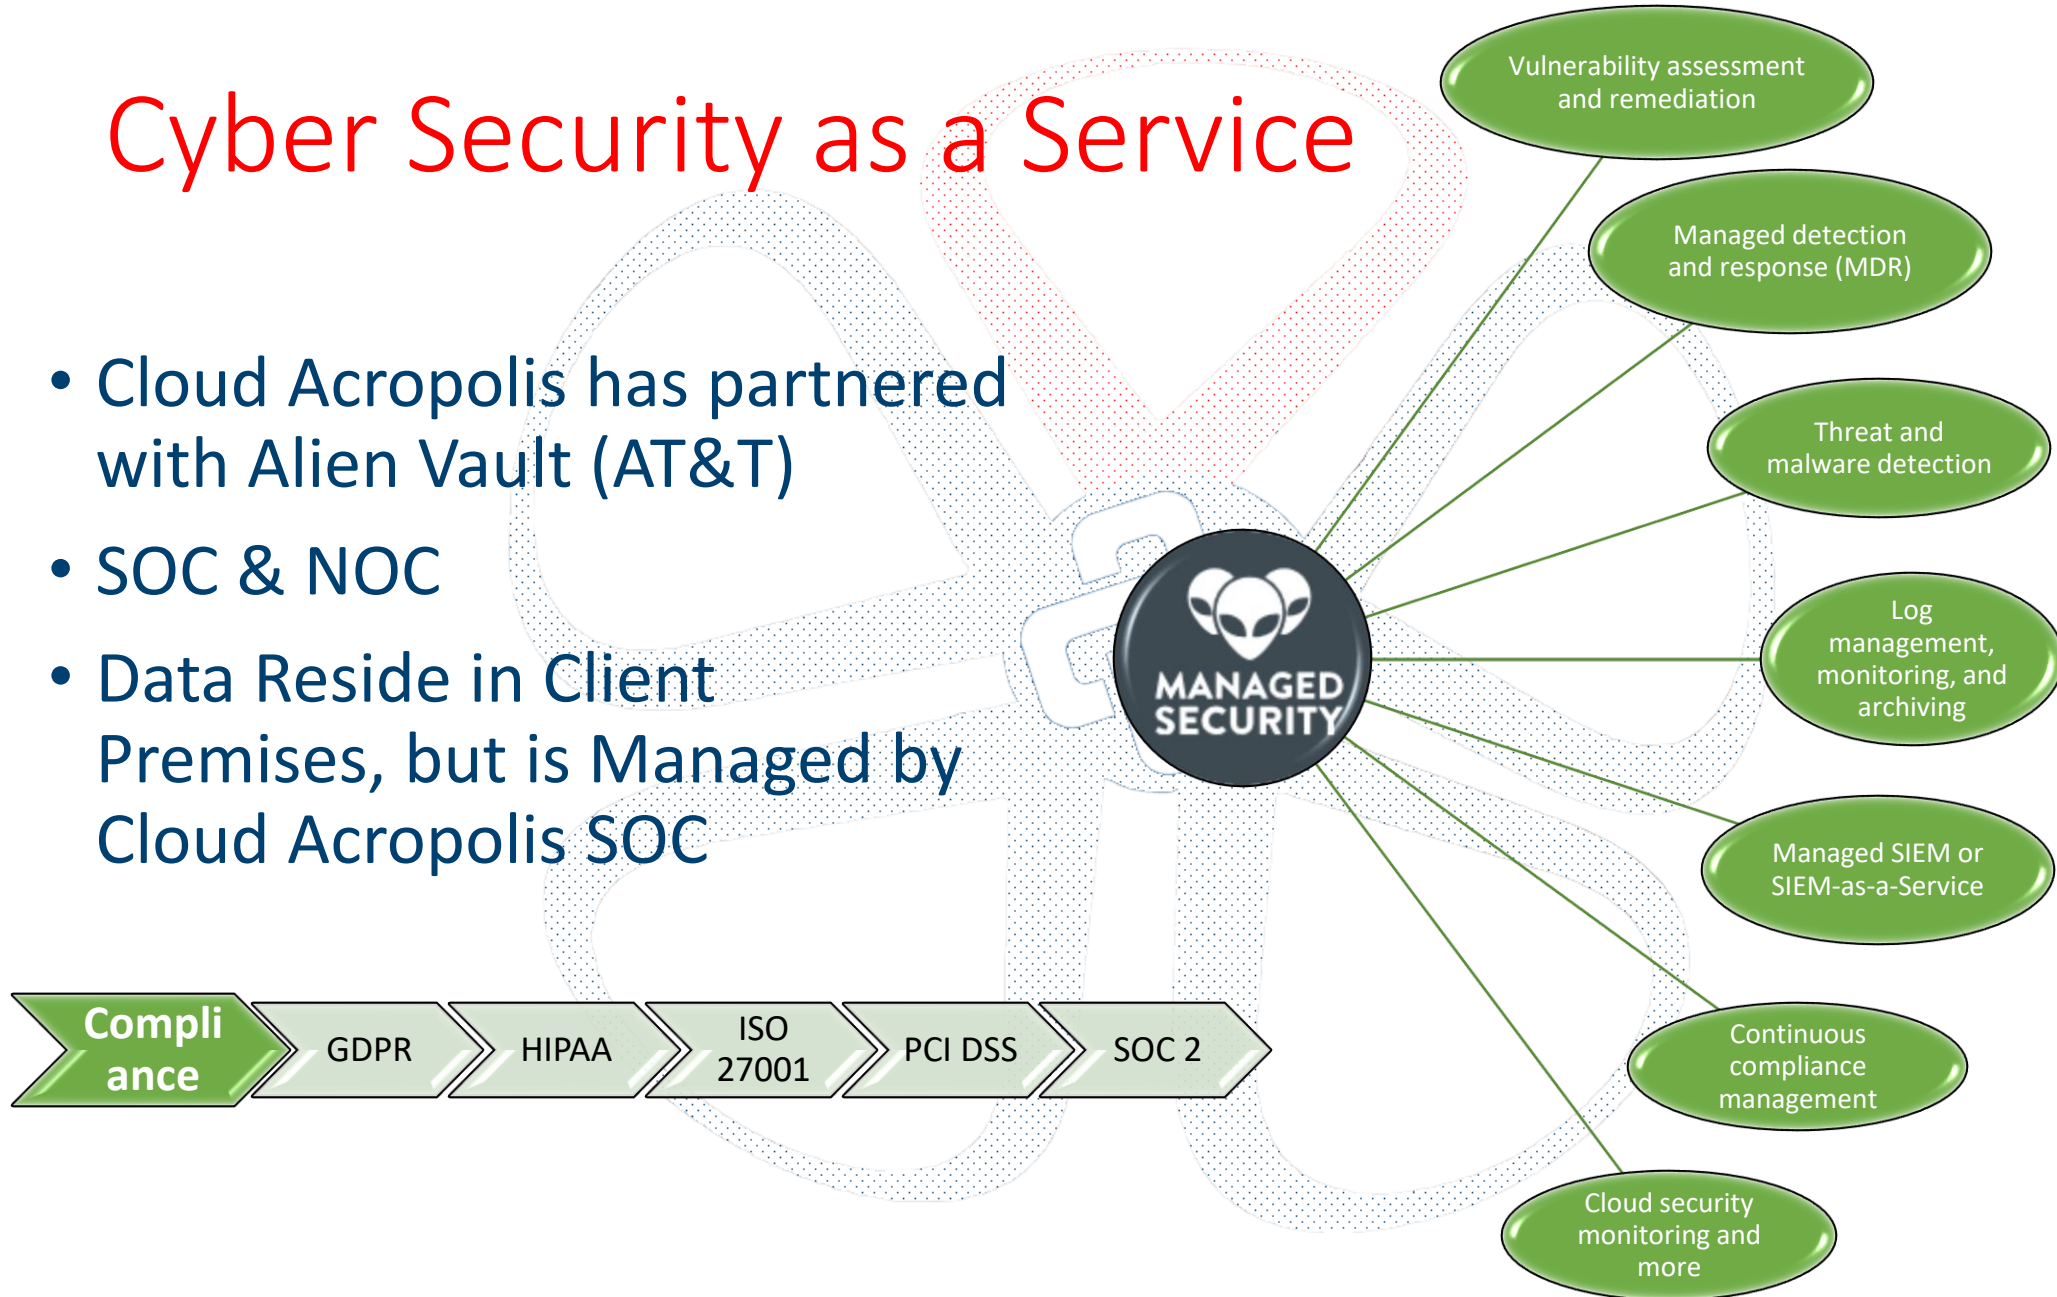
Cyber Security as a Service

- Cloud Acropolis has partnered with Alien Vault (AT&T)
- SOC & NOC
- Data Reside in Client Premises, but is Managed by Cloud Acropolis SOC

MANAGED SECURITY

Vulnerability assessment and remediation

Managed detection and response (MDR)

Threat and malware detection

Log management, monitoring, and archiving

Managed SIEM or SIEM-as-a-Service

Continuous compliance management

Cloud security monitoring and more

Compli ance

GDPR

HIPAA

ISO 27001

PCI DSS

SOC 2